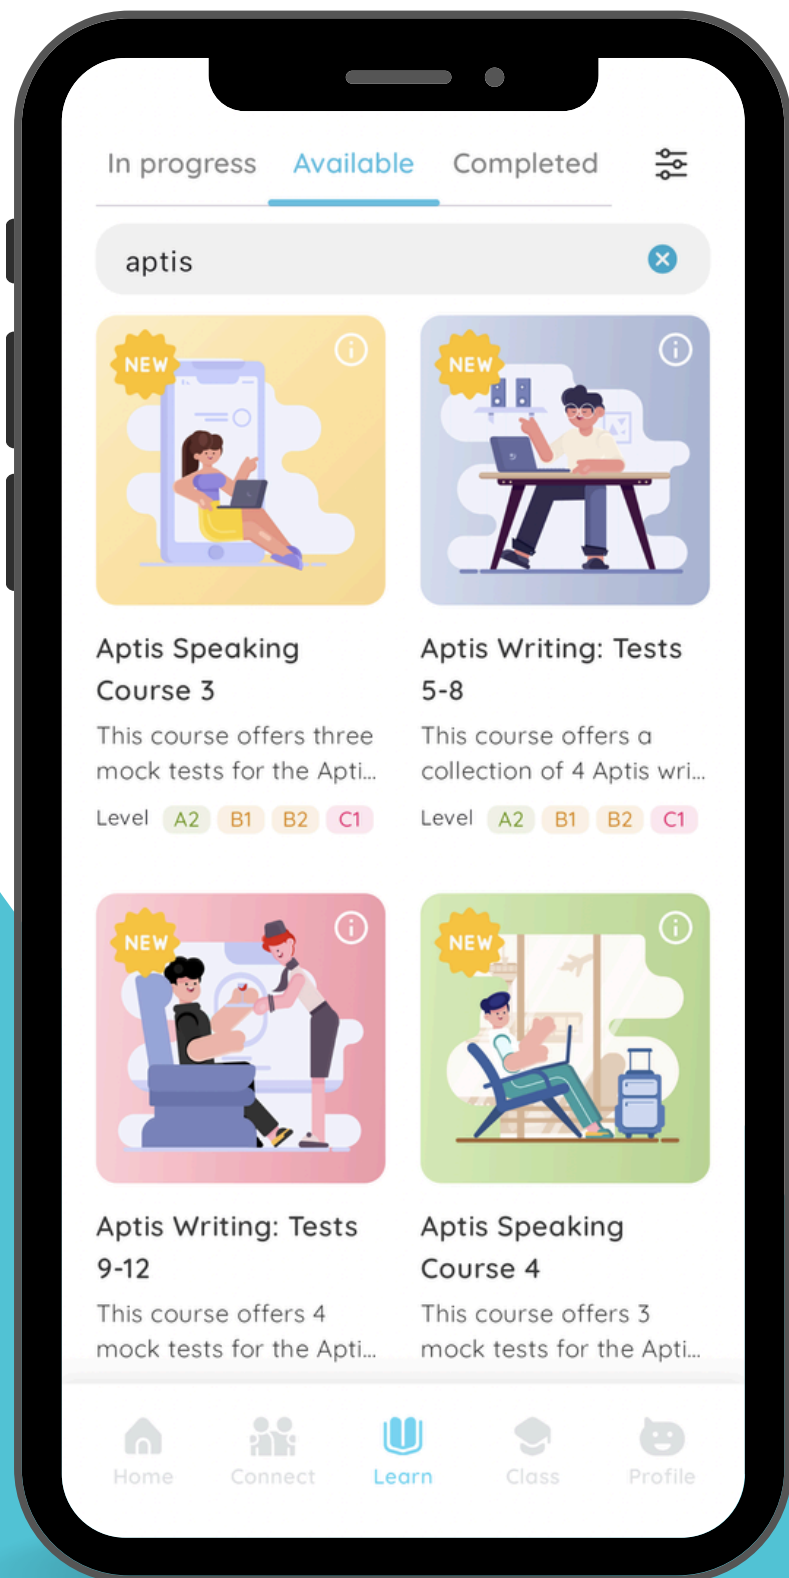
In progress Available Completed

aptis

NEW

Aptis Speaking Course 3

This course offers three mock tests for the Apti...

Level A2 B1 B2 C1

NEW

Aptis Writing: Tests 5-8

This course offers a collection of 4 Aptis wri...

Level A2 B1 B2 C1

NEW

Aptis Writing: Tests 9-12

This course offers 4 mock tests for the Apti...

NEW

Aptis Speaking Course 4

This course offers 3 mock tests for the Apti...

Home Connect Learn Class Profile